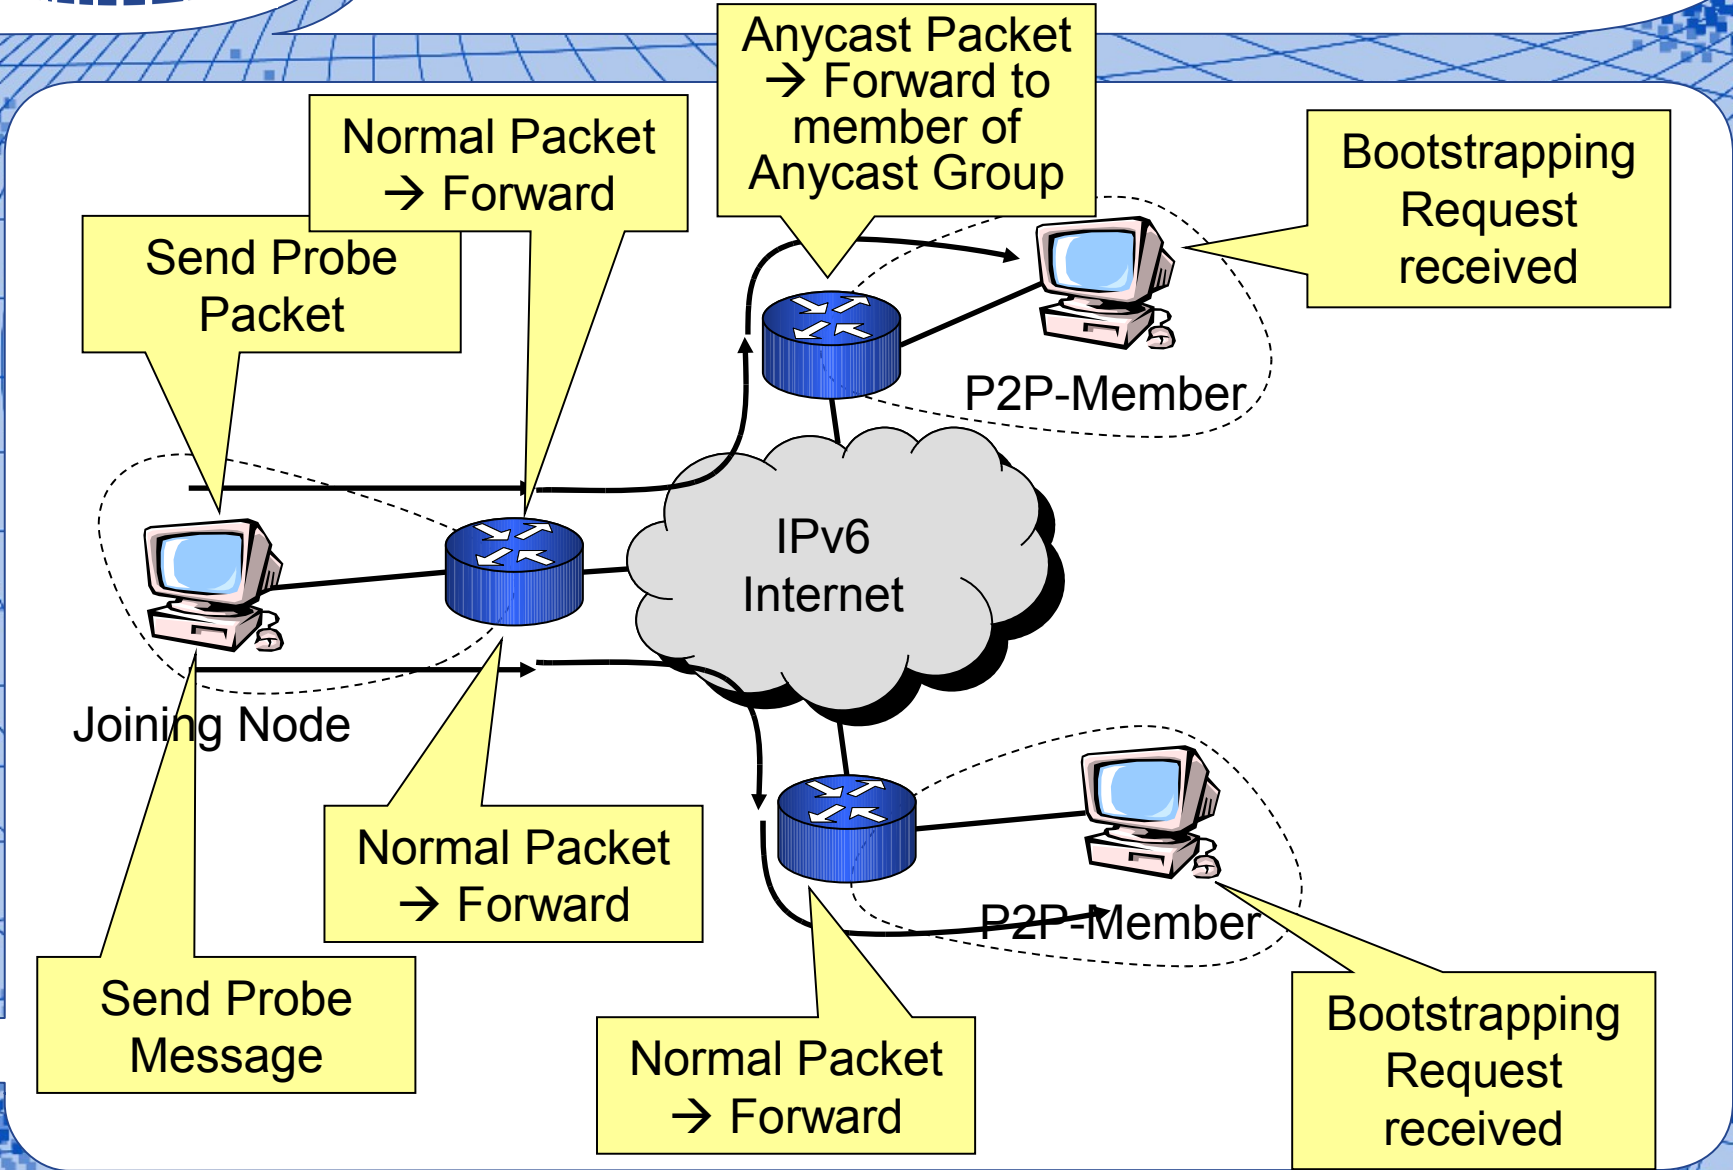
Anycast Packet
→ Forward to member of Anycast Group

Normal Packet
→ Forward

Bootstrapping Request received

Send Probe Packet

P2P-Member

IPv6 Internet

Joining Node

Normal Packet
→ Forward

P2P-Member

Send Probe Message

Normal Packet
→ Forward

Bootstrapping Request received